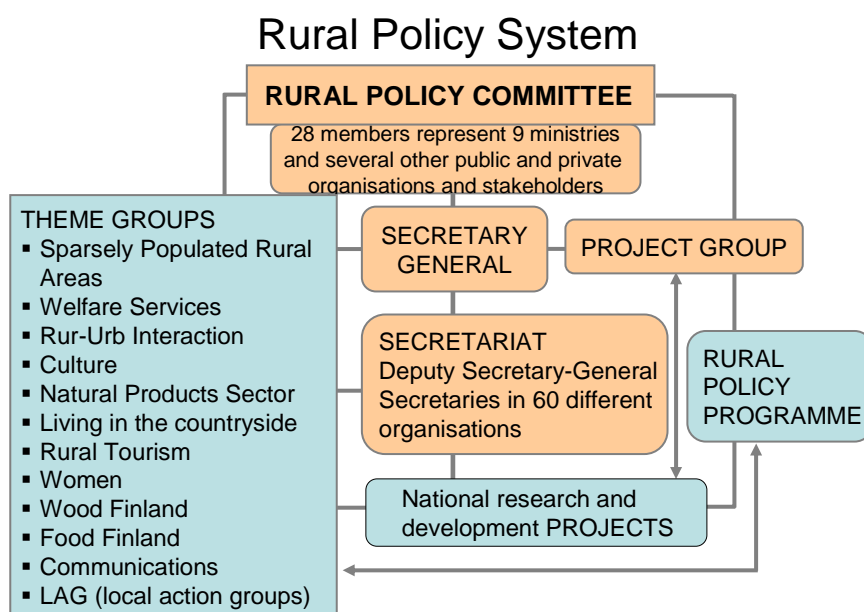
Rural Policy System

RURAL POLICY COMMITTEE

28 members represent 9 ministries and several other public and private organisations and stakeholders

THEME GROUPS
- Sparsely Populated Rural Areas
- Welfare Services
- Rur-Urb Interaction
- Culture
- Natural Products Sector
- Living in the countryside
- Rural Tourism
- Women
- Wood Finland
- Food Finland
- Communications
- LAG (local action groups)

SECRETARY GENERAL

PROJECT GROUP

SECRETARIAT
Deputy Secretary-General
Secretaries in 60 different organisations

RURAL POLICY PROGRAMME

National research and development PROJECTS